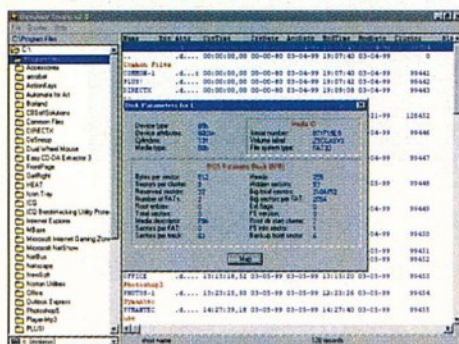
C:\Program Files

C:\

Accessories
acrobat
ActiveKeys
Automate for Act
Borland
CBSoftSolutions
Common Files
DIRECTX
Defineup
Dual wheel Mouse
Easy CD-DA Extractor 3
FrontPage
GetRight
HEAT
Icon Tray
ICQ
ICQ Bandwidth Unlimit Proxy
Internet Explorer
MBase
Microsoft Internet Gaming Zone
Microsoft NetShow
NetBus
Netscape
NewsEyft
Norton Utilities
Office
Outlook Express
PhotoshopS
PlayerMp3
PLUS!

Name | Ext | Attr | CrTime | CrDate | AccDate | ModTime | ModDate | Cluster

Common Files
COMMON~1
FLUS!
DIRECTX

Disk Parameters for C:

Ok

OFFICE
Photoshop5
PHOTOS~1
PlayerMp3
STARTEC

99442
99445
99446
126451
99446
99447
99448
99449
99450
99451
99452
99453
99454
99455